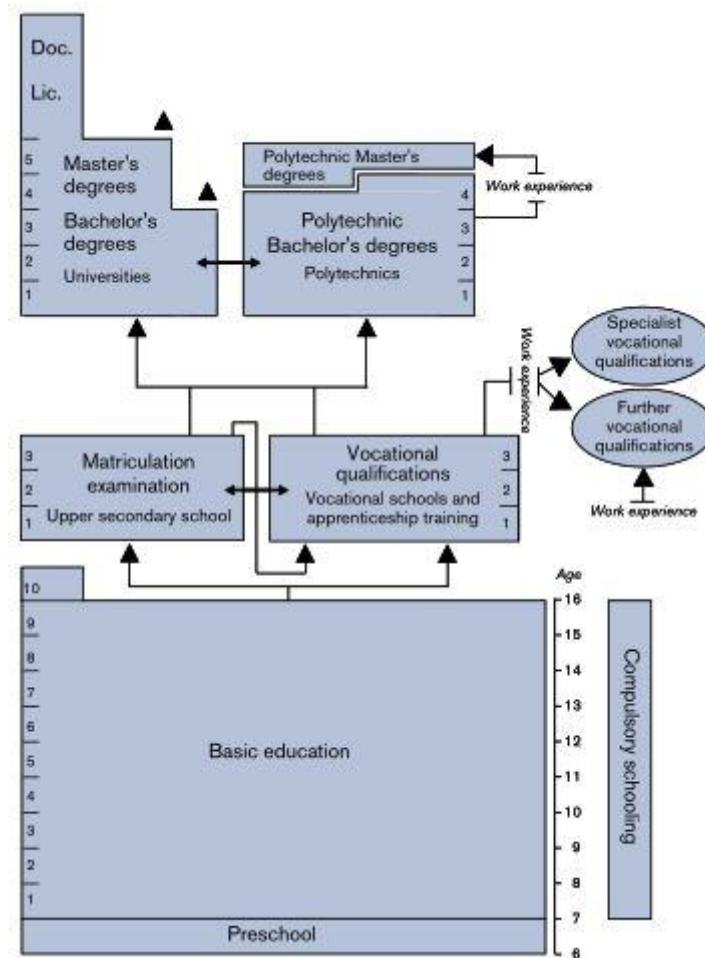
Doc.

Lic.

5
4
3
2
1

Master's degrees

Bachelor's degrees

Universities

Polytechnic Master's degrees

Work experience

4
3
2
1

Polytechnic Bachelor's degrees

Polytechnics

Work experience

Specialist vocational qualifications

Further vocational qualifications

Work experience

3
2
1

Matriculation examination

Upper secondary school

Vocational qualifications

Vocational schools and apprenticeship training

3
2
1

10
9
8
7
6
5
4
3
2
1

Basic education

Age
16
15
14
13
12
11
10
9
8
7
6

Compulsory schooling

Preschool